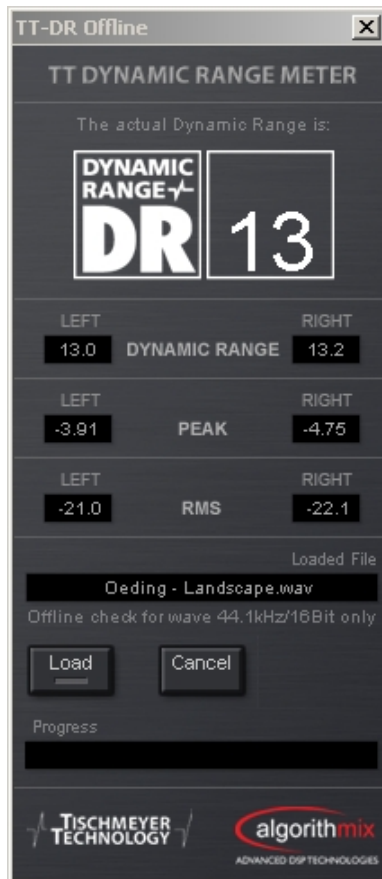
TT-DR Offline
×

TT DYNAMIC RANGE METER

The actual Dynamic Range is:

DYNAMIC RANGE DR
13

LEFT
13.0
DYNAMIC RANGE
RIGHT
13.2

LEFT
-3.91
PEAK
RIGHT
-4.75

LEFT
-21.0
RMS
RIGHT
-22.1

Loaded File
Oeding - Landscape.wav
Offline check for wave 44.1kHz/16Bit only

Load
Cancel

Progress

TISCHMEYER TECHNOLOGY
algorithmix
ADVANCED DSP TECHNOLOGIES